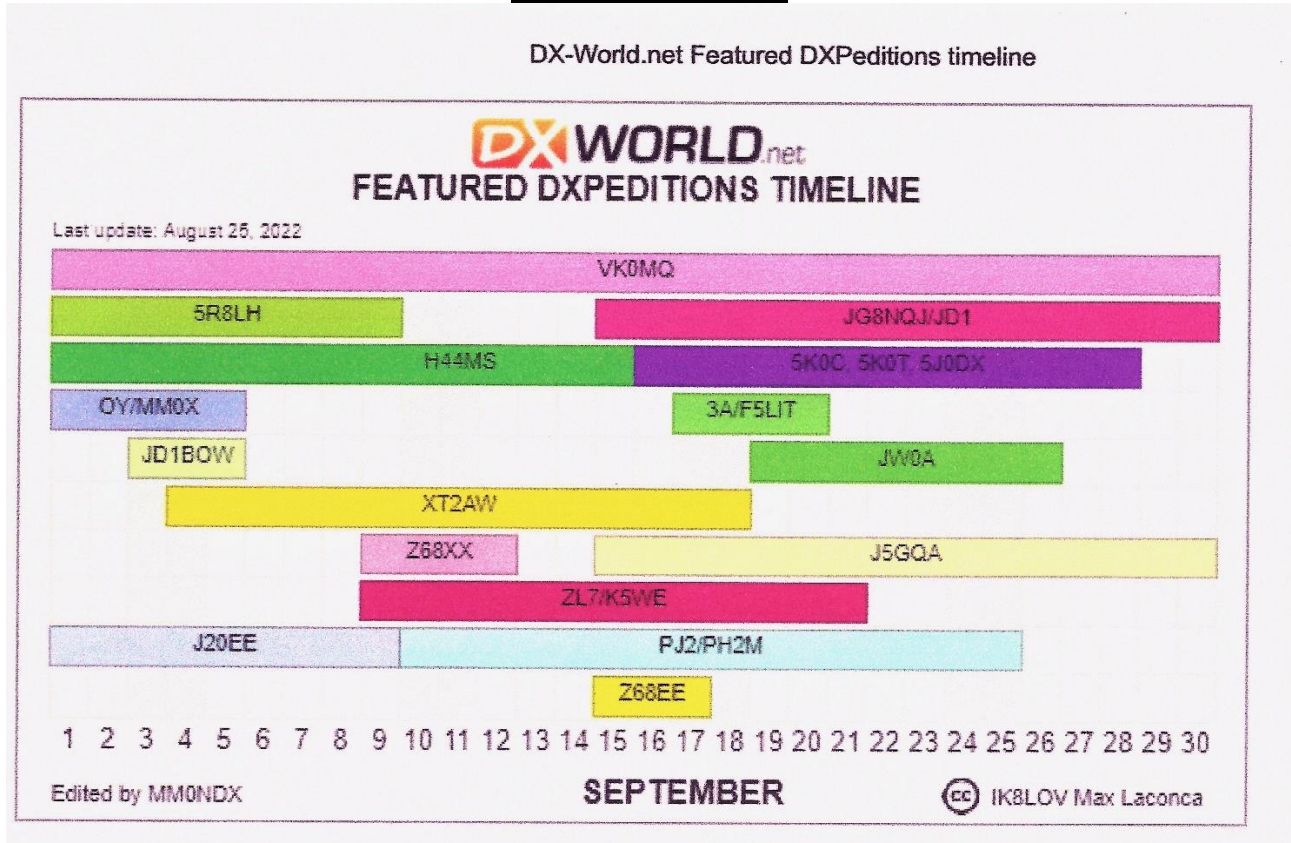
DX-World.net Featured DXPeditions timeline

DXWORLD.net
FEATURED DXPEDITIONS TIMELINE

Last update: August 25, 2022

VK0MQ

5R8LH

JG8NQJ/JD1

H44MS

5K0C, 5K0T, 5J0DX

OY/MM0X

3A/F5LIT

JD1BOW

JW0A

XT2AW

Z68XX

J5GQA

ZL7/K5WE

J20EE

PJ2/PH2M

Z68EE

1 2 3 4 5 6 7 8 9 10 11 12 13 14 15 16 17 18 19 20 21 22 23 24 25 26 27 28 29 30

Edited by MM0NDX

SEPTEMBER

IK8LOV Max Laconca